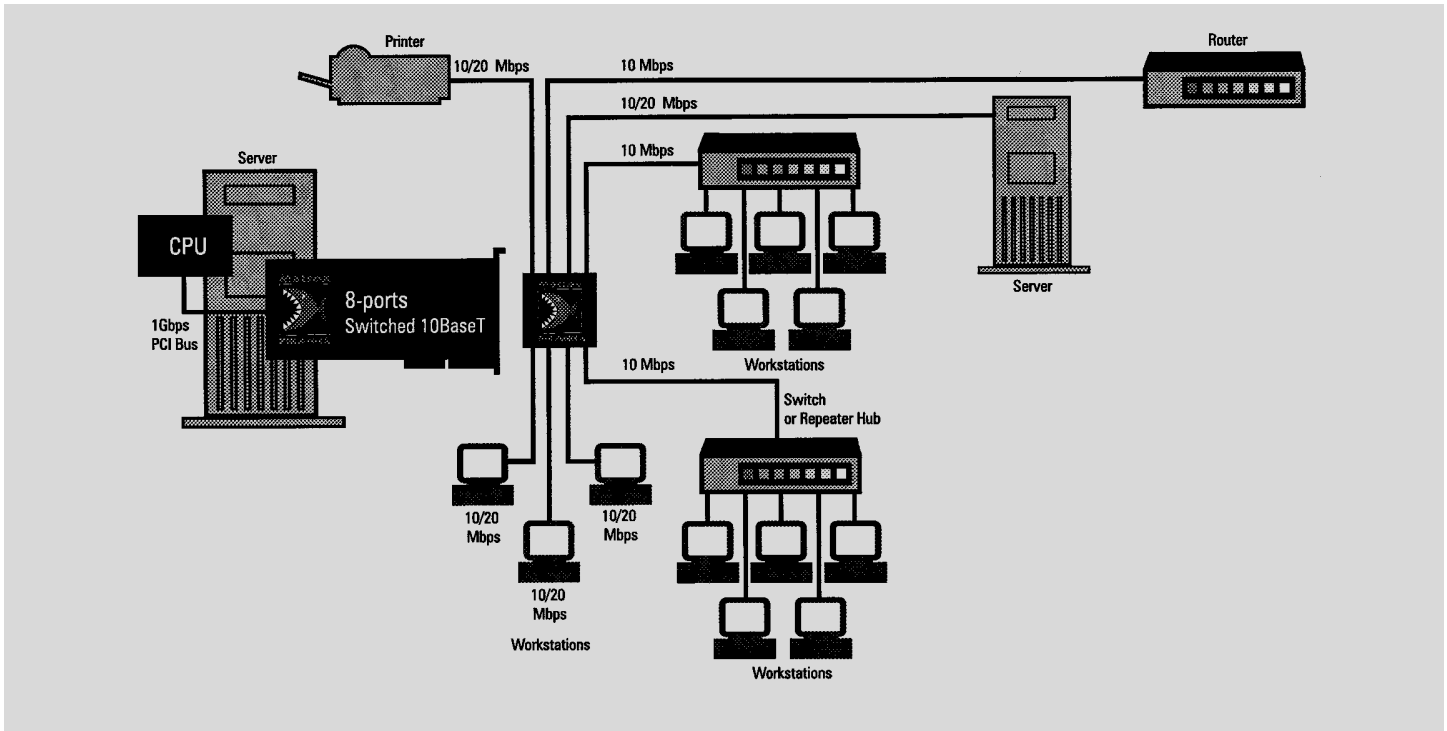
Printer

10/20 Mbps

10 Mbps

Router

10/20 Mbps

10 Mbps

Server

CPU

8-ports
Switched 10BaseT

1Gbps
PCI Bus

Server

Workstations

10 Mbps

Switch
or Repeater Hub

10/20
Mbps

10/20
Mbps

10/20
Mbps

Workstations

Workstations